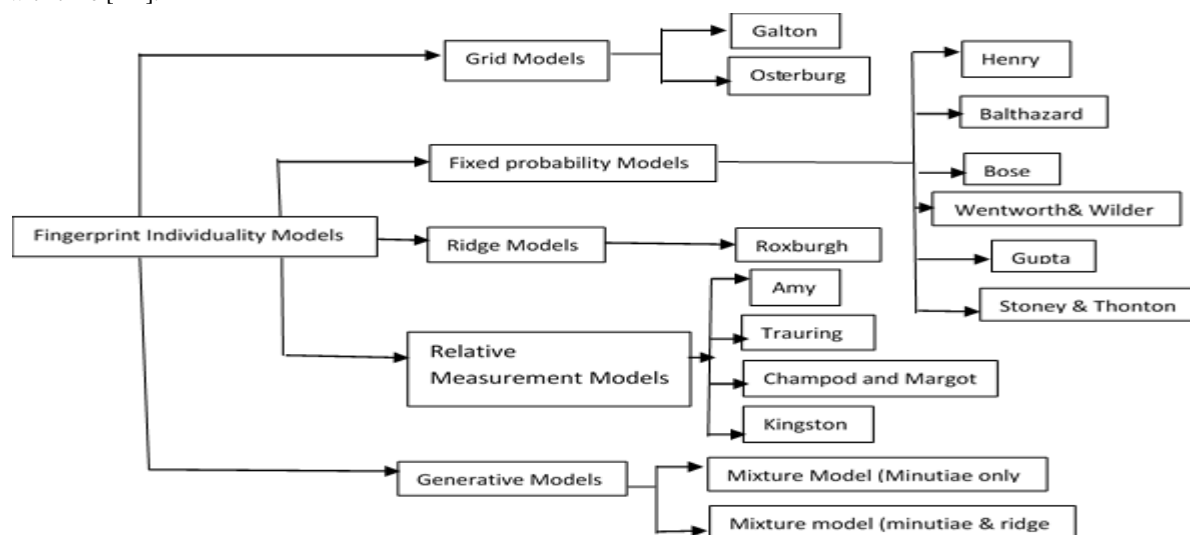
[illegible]

Fingerprint Individuality Models

Grid Models

Galton

Osterburg

Fixed probability Models

Henry

Balthazard

Bose

Wentworth& Wilder

Gupta

Stoney & Thonton

Ridge Models

Roxburgh

Relative Measurement Models

Amy

Trauring

Champod and Margot

Kingston

Generative Models

Mixture Model (Minutiae only

Mixture model (minutiae & ridge